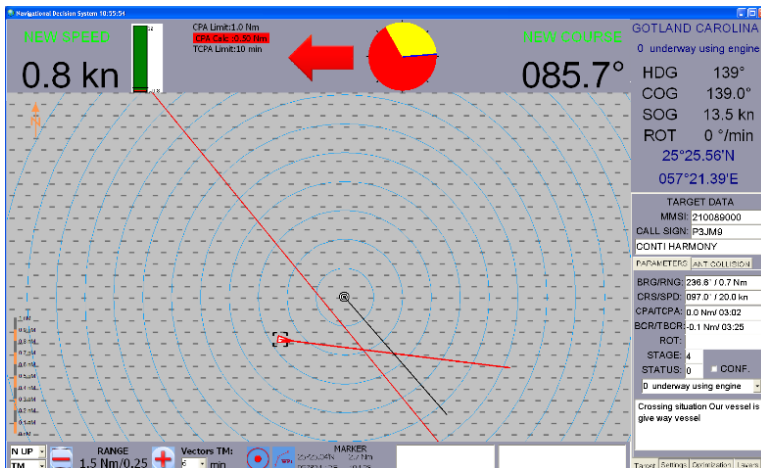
Navigational Decision System 10:55:54

NEW SPEED

0.8 kn

CPA Limit:1.0 Nm
CPA Calc :0.30 Nm
TCPA Limit:10 min

NEW COURSE

085.7°

GOTLAND CAROLINA
0 underway using engine

HDG 139°
COG 139.0°
SOG 13.5 kn
ROT 0 °/min
25°25.56'N
057°21.39'E

TARGET DATA
MMSI: 210089000
CALL SIGN: P3JM9
CONTI HARMONY

PARAMETERS | ANT COLLISION

BRG/RNG: 236.8° / 0.7 Nm
CRS/SPD: 097.0° / 20.0 kn
CPA/TCPA: 0.0 Nm/ 03:02
BCR/TBCR: -0.1 Nm/ 03:25
ROT:
STAGE: 4
STATUS: 0
CONF.
0 underway using engine

Crossing situation Our vessel is give way vessel

N UP
TM
RANGE
1.5 Nm/0.25
Vectors TM:
6 min
MARKER

Target | Settings | Optimization | Layers